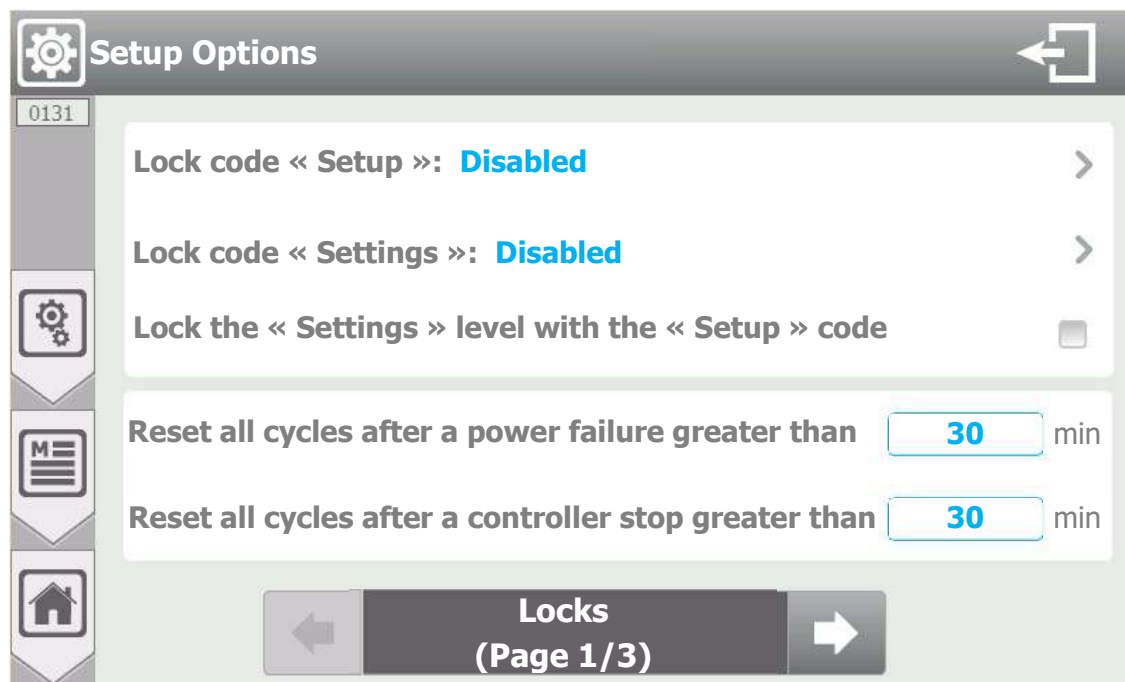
Setup Options

0131

Lock code « Setup »: Disabled

Lock code « Settings »: Disabled

Lock the « Settings » level with the « Setup » code

Reset all cycles after a power failure greater than 30 min

Reset all cycles after a controller stop greater than 30 min

Locks
(Page 1/3)